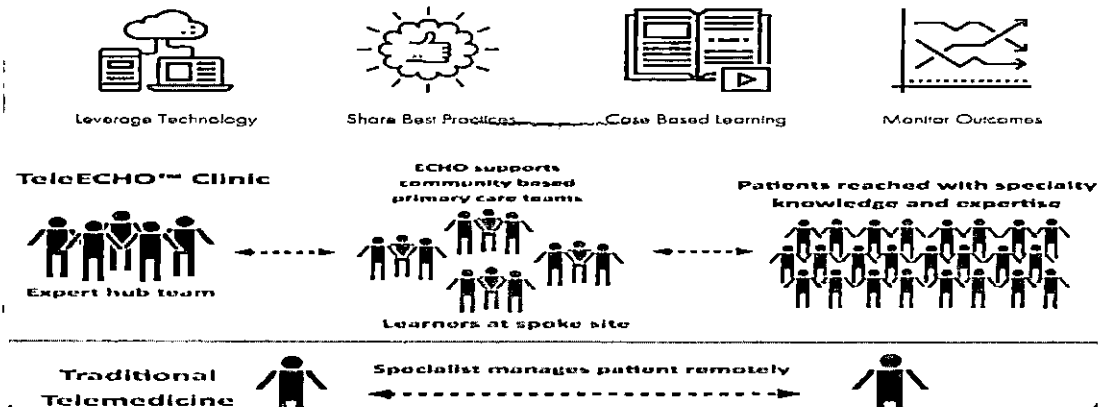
Leverage Technology

Share Best Practices

Case Based Learning

Monitor Outcomes

TeleECHO™ Clinic

Expert hub team

ECHO supports community based primary care teams

Learners at spoke site

Patients reached with specialty knowledge and expertise

Traditional Telemedicine

Specialist manages patient remotely